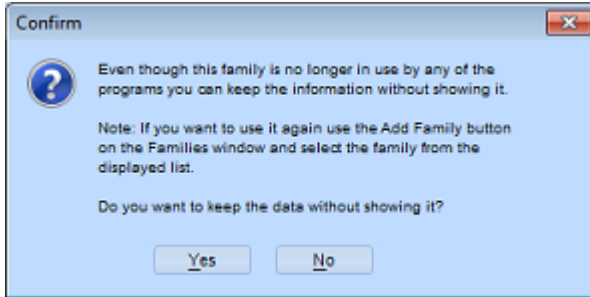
Confirm

?

Even though this family is no longer in use by any of the programs you can keep the information without showing it.

Note: If you want to use it again use the Add Family button on the Families window and select the family from the displayed list.

Do you want to keep the data without showing it?

Yes No